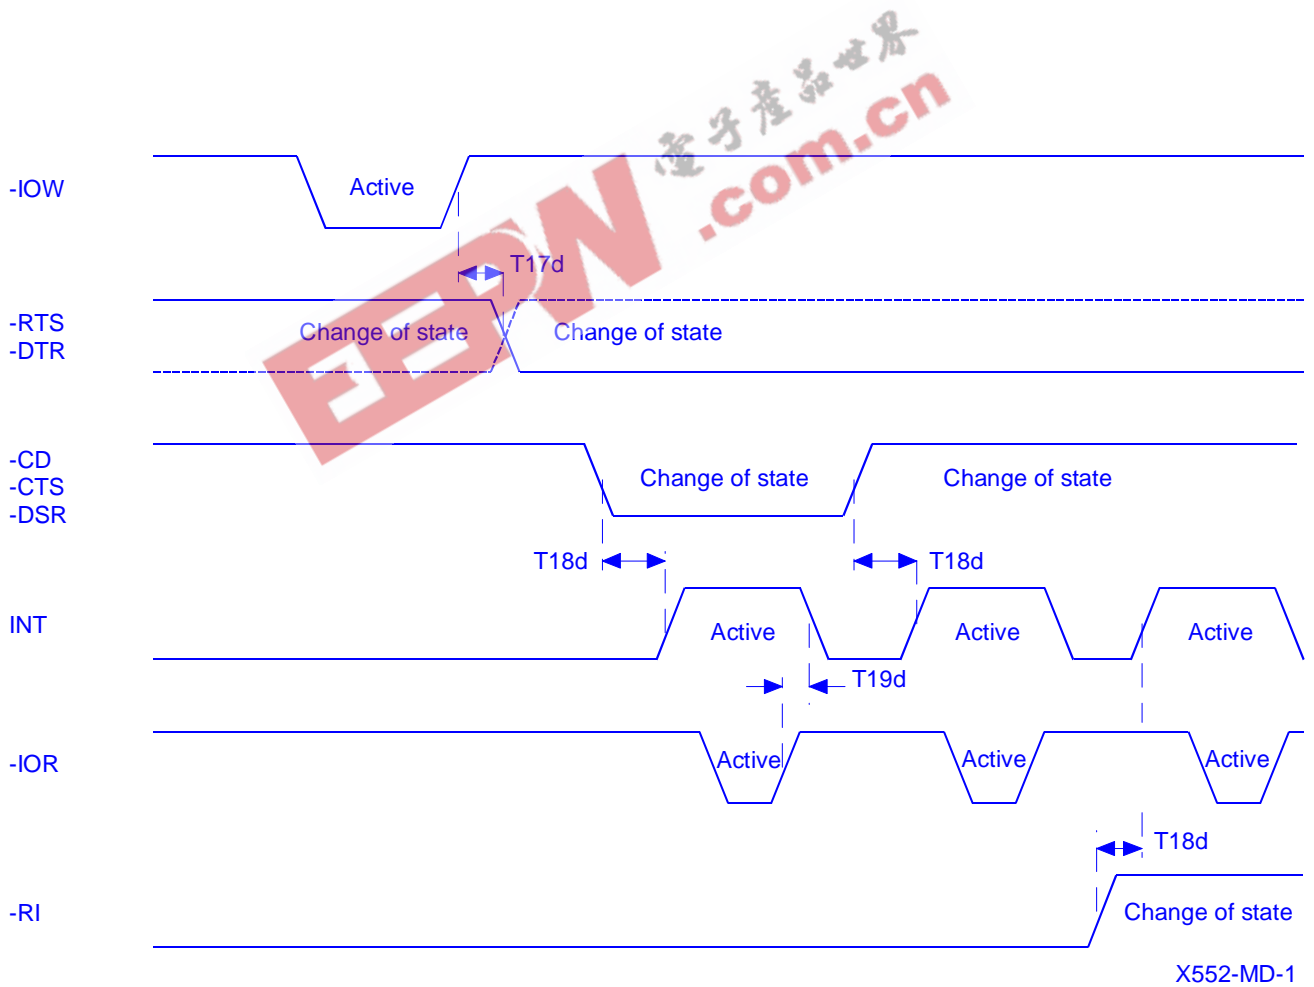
-IOW

Active

T17d

-RTS
-DTR

Change of state

Change of state

-CD
-CTS
-DSR

Change of state

Change of state

T18d

T18d

INT

Active

Active

Active

T19d

-IOR

Active

Active

Active

T18d

-RI

Change of state

X552-MD-1

电子产品世界
EEPW.com.cn